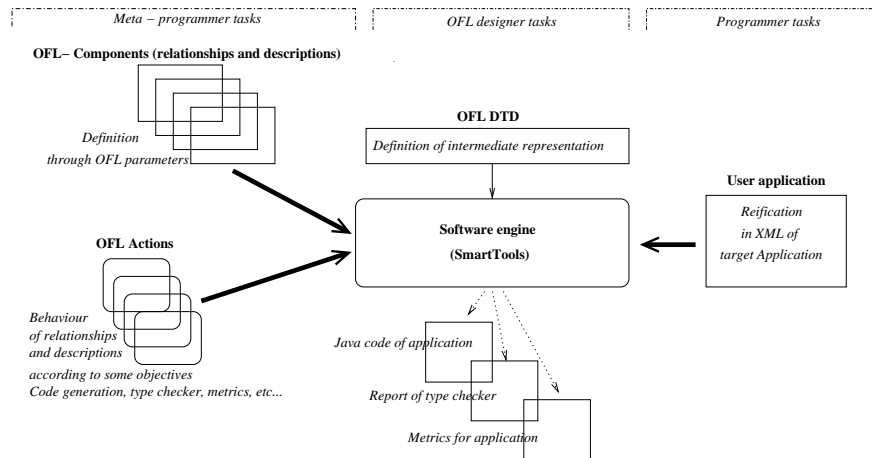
Meta – programmer tasks

OFL designer tasks

Programmer tasks

OFL– Components (relationships and descriptions)

Definition
through OFL parameters

OFL DTD

Definition of intermediate representation

User application

Reification
in XML of
target Application

Software engine
(SmartTools)

OFL Actions

Behaviour
of relationships
and descriptions
according to some objectives
Code generation, type checker, metrics, etc...

Java code of application

Report of type checker

Metrics for application